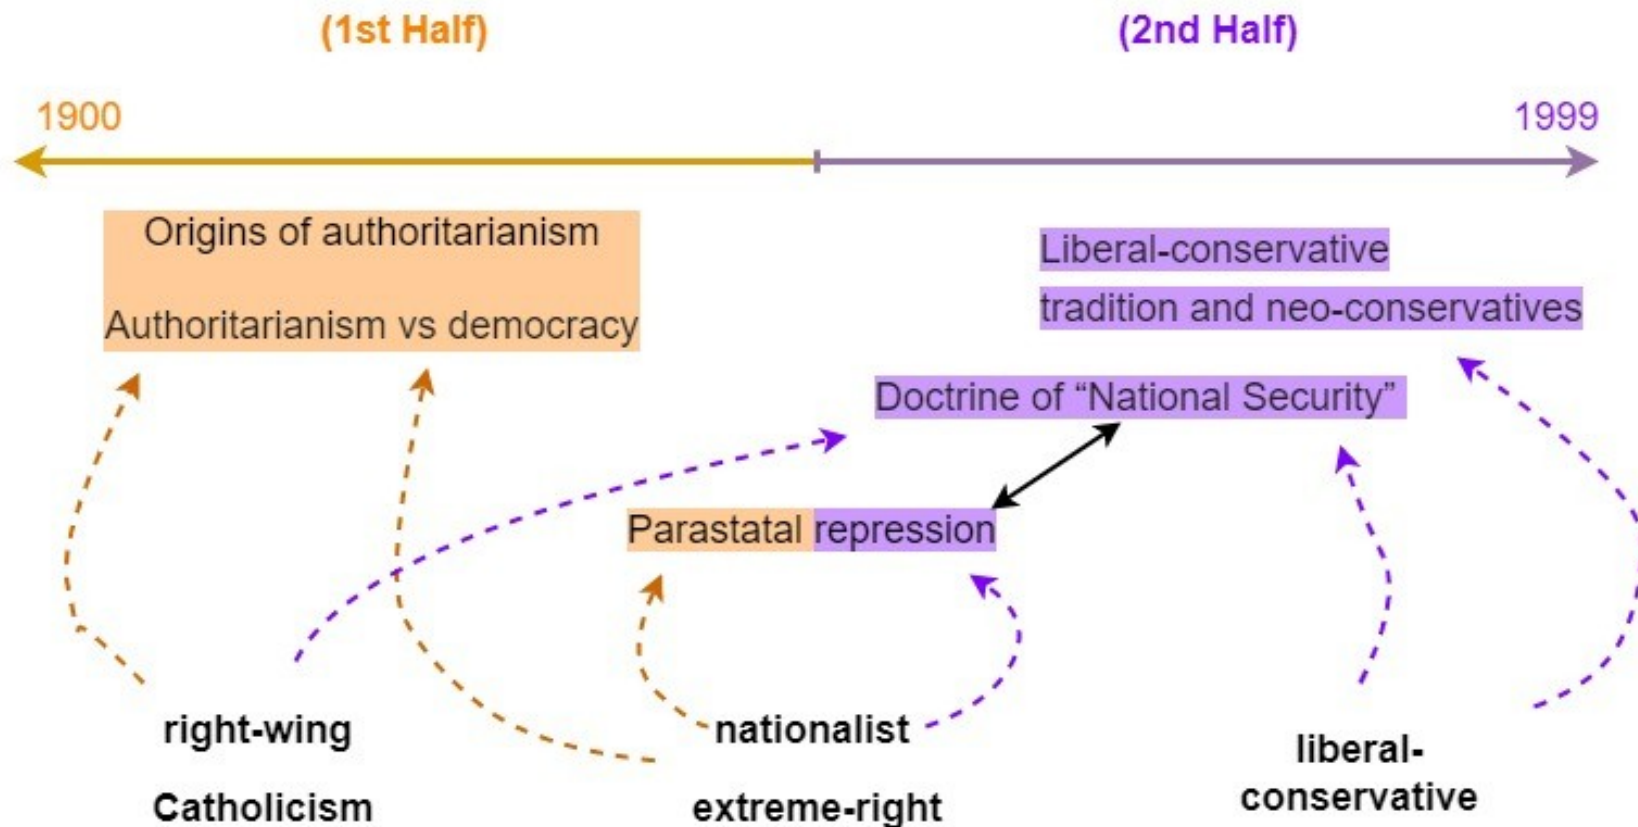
(1st Half)

(2nd Half)

1900

1999

Origins of authoritarianism

Authoritarianism vs democracy

Liberal-conservative tradition and neo-conservatives

Doctrine of “National Security”

Parastatal repression

right-wing Catholicism

nationalist extreme-right

liberal-conservative